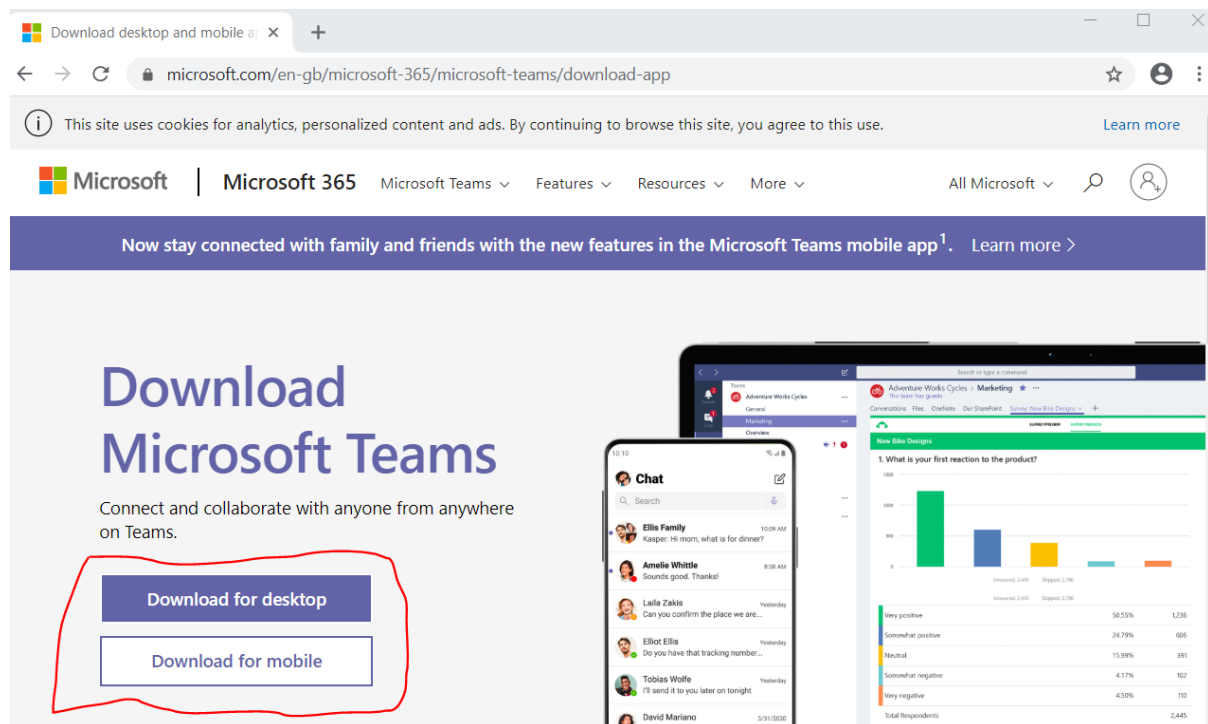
Download desktop and mobile a
+
microsoft.com/en-gb/microsoft-365/microsoft-teams/download-app

This site uses cookies for analytics, personalized content and ads. By continuing to browse this site, you agree to this use.
Learn more

Microsoft | Microsoft 365 Microsoft Teams Features Resources More All Microsoft

Now stay connected with family and friends with the new features in the Microsoft Teams mobile app$^1$. Learn more >

Download Microsoft Teams

Connect and collaborate with anyone from anywhere on Teams.

Download for desktop

Download for mobile

Search or type a command
Teams
Adventure Works Cycles
General
Marketing
Overview
Adventure Works Cycles > Marketing
This team has guests
Conversations Files OneNote Our SharePoint Survey: New Bike Designs +
New Bike Designs
1. What is your first reaction to the product?
1500
1000
500
0
Very positive 50.55% 1,236
Somewhat positive 24.79% 606
Neutral 15.99% 391
Somewhat negative 4.17% 102
Very negative 4.50% 110
Total Respondents 2,445

10:10
Chat
Search
Ellis Family 10:09 AM
Kasper: Hi mom, what is for dinner?
Amelie Whittle 8:38 AM
Sounds good. Thanks!
Laila Zakis Yesterday
Can you confirm the place we are...
Elliot Ellis Yesterday
Do you have that tracking number...
Tobias Wolfe Yesterday
I'll send it to you later on tonight
David Mariano 3/31/2020